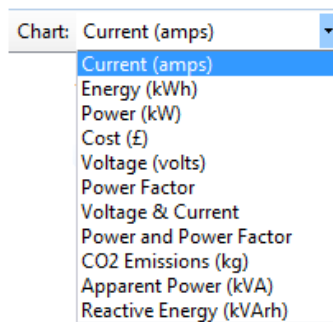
Chart: Current (amps)

Current (amps)
Energy (kWh)
Power (kW)
Cost (£)
Voltage (volts)
Power Factor
Voltage & Current
Power and Power Factor
CO2 Emissions (kg)
Apparent Power (kVA)
Reactive Energy (kVArh)